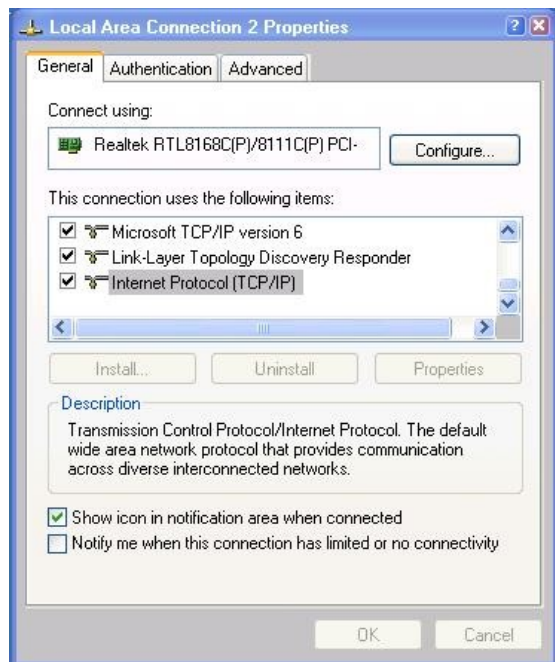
Local Area Connection 2 Properties

General | Authentication | Advanced

Connect using:

Realtek RTL8168C(P)/8111C(P) PCI-

Configure...

This connection uses the following items:

Microsoft TCP/IP version 6

Link-Layer Topology Discovery Responder

Internet Protocol (TCP/IP)

Install...

Uninstall

Properties

Description

Transmission Control Protocol/Internet Protocol. The default wide area network protocol that provides communication across diverse interconnected networks.

Show icon in notification area when connected

Notify me when this connection has limited or no connectivity

OK

Cancel